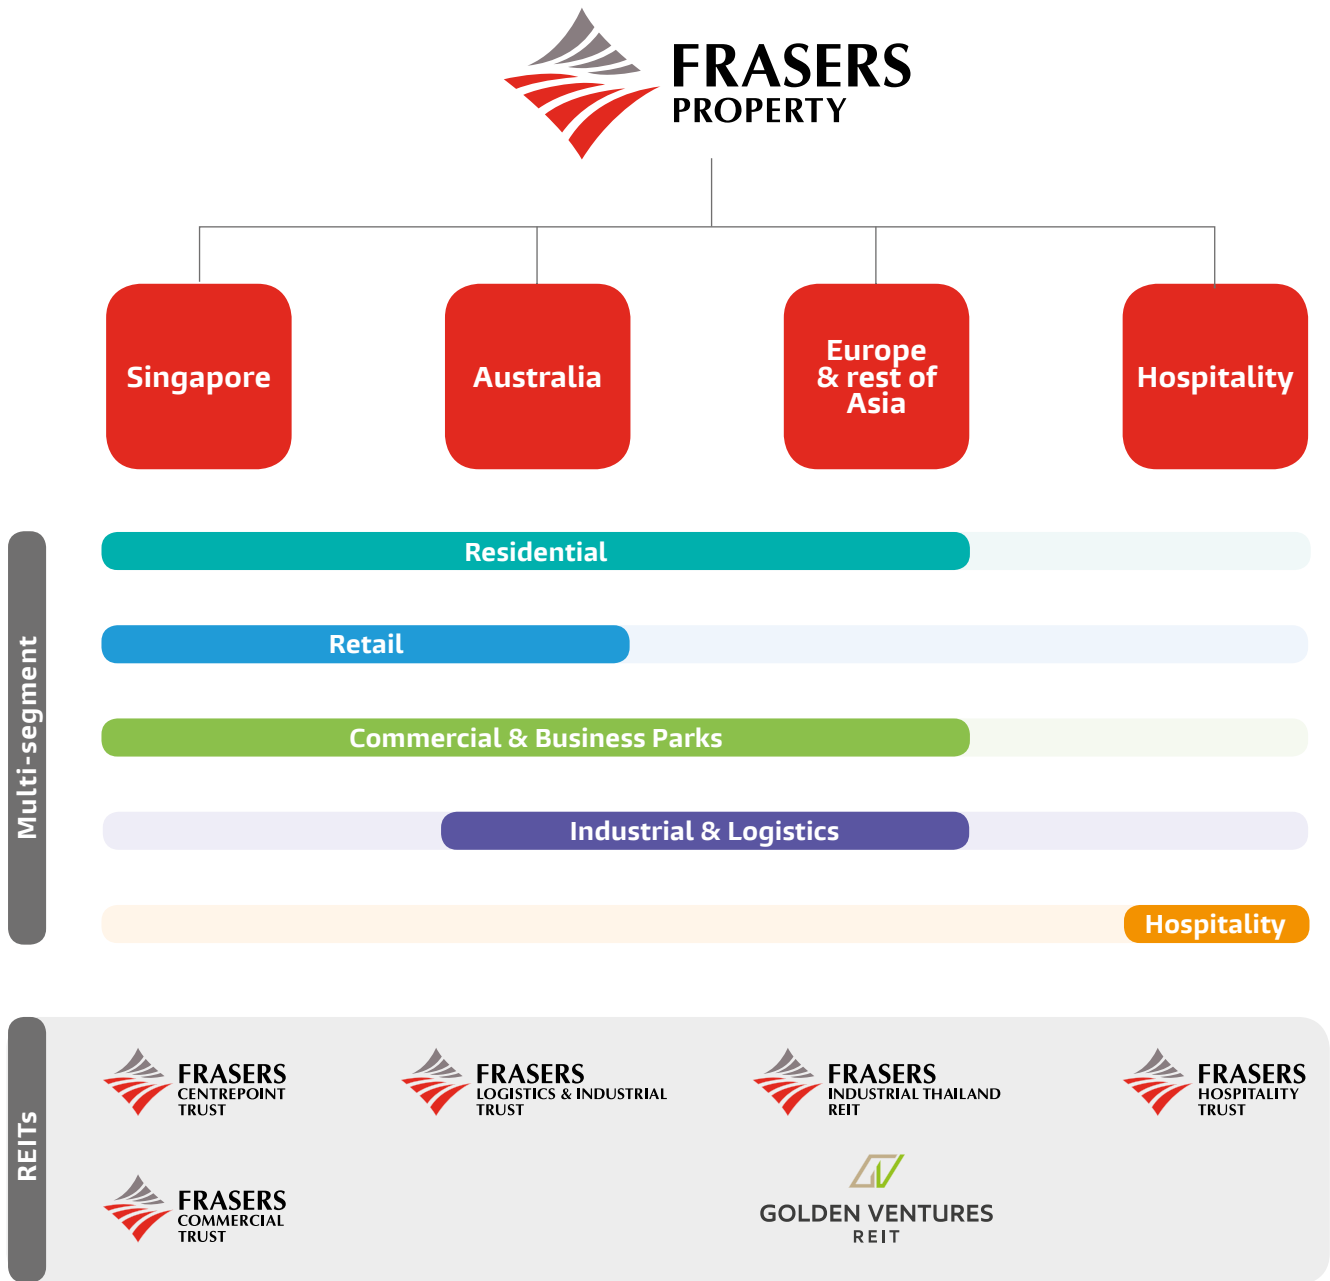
FRASERS PROPERTY

Singapore

Australia

Europe & rest of Asia

Hospitality

Multi-segment

Residential

Retail

Commercial & Business Parks

Industrial & Logistics

Hospitality

REITs

FRASERS CENTREPOINT TRUST

FRASERS LOGISTICS & INDUSTRIAL TRUST

FRASERS INDUSTRIAL THAILAND REIT

FRASERS HOSPITALITY TRUST

FRASERS COMMERCIAL TRUST

GOLDEN VENTURES REIT